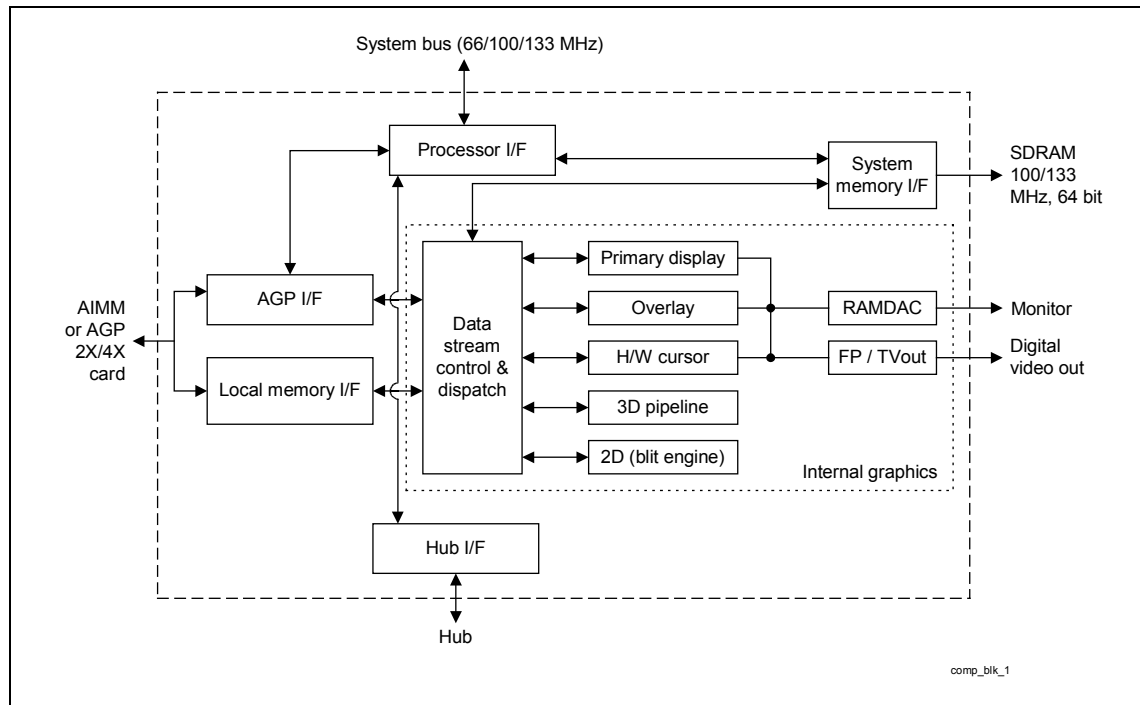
System bus (66/100/133 MHz)

Processor I/F

System memory I/F

SDRAM 100/133 MHz, 64 bit

AIMM or AGP 2X/4X card

AGP I/F

Local memory I/F

Data stream control & dispatch

Primary display

Overlay

H/W cursor

3D pipeline

2D (blit engine)

RAMDAC

Monitor

FP / TVout

Digital video out

Internal graphics

Hub I/F

Hub

comp_blk_1